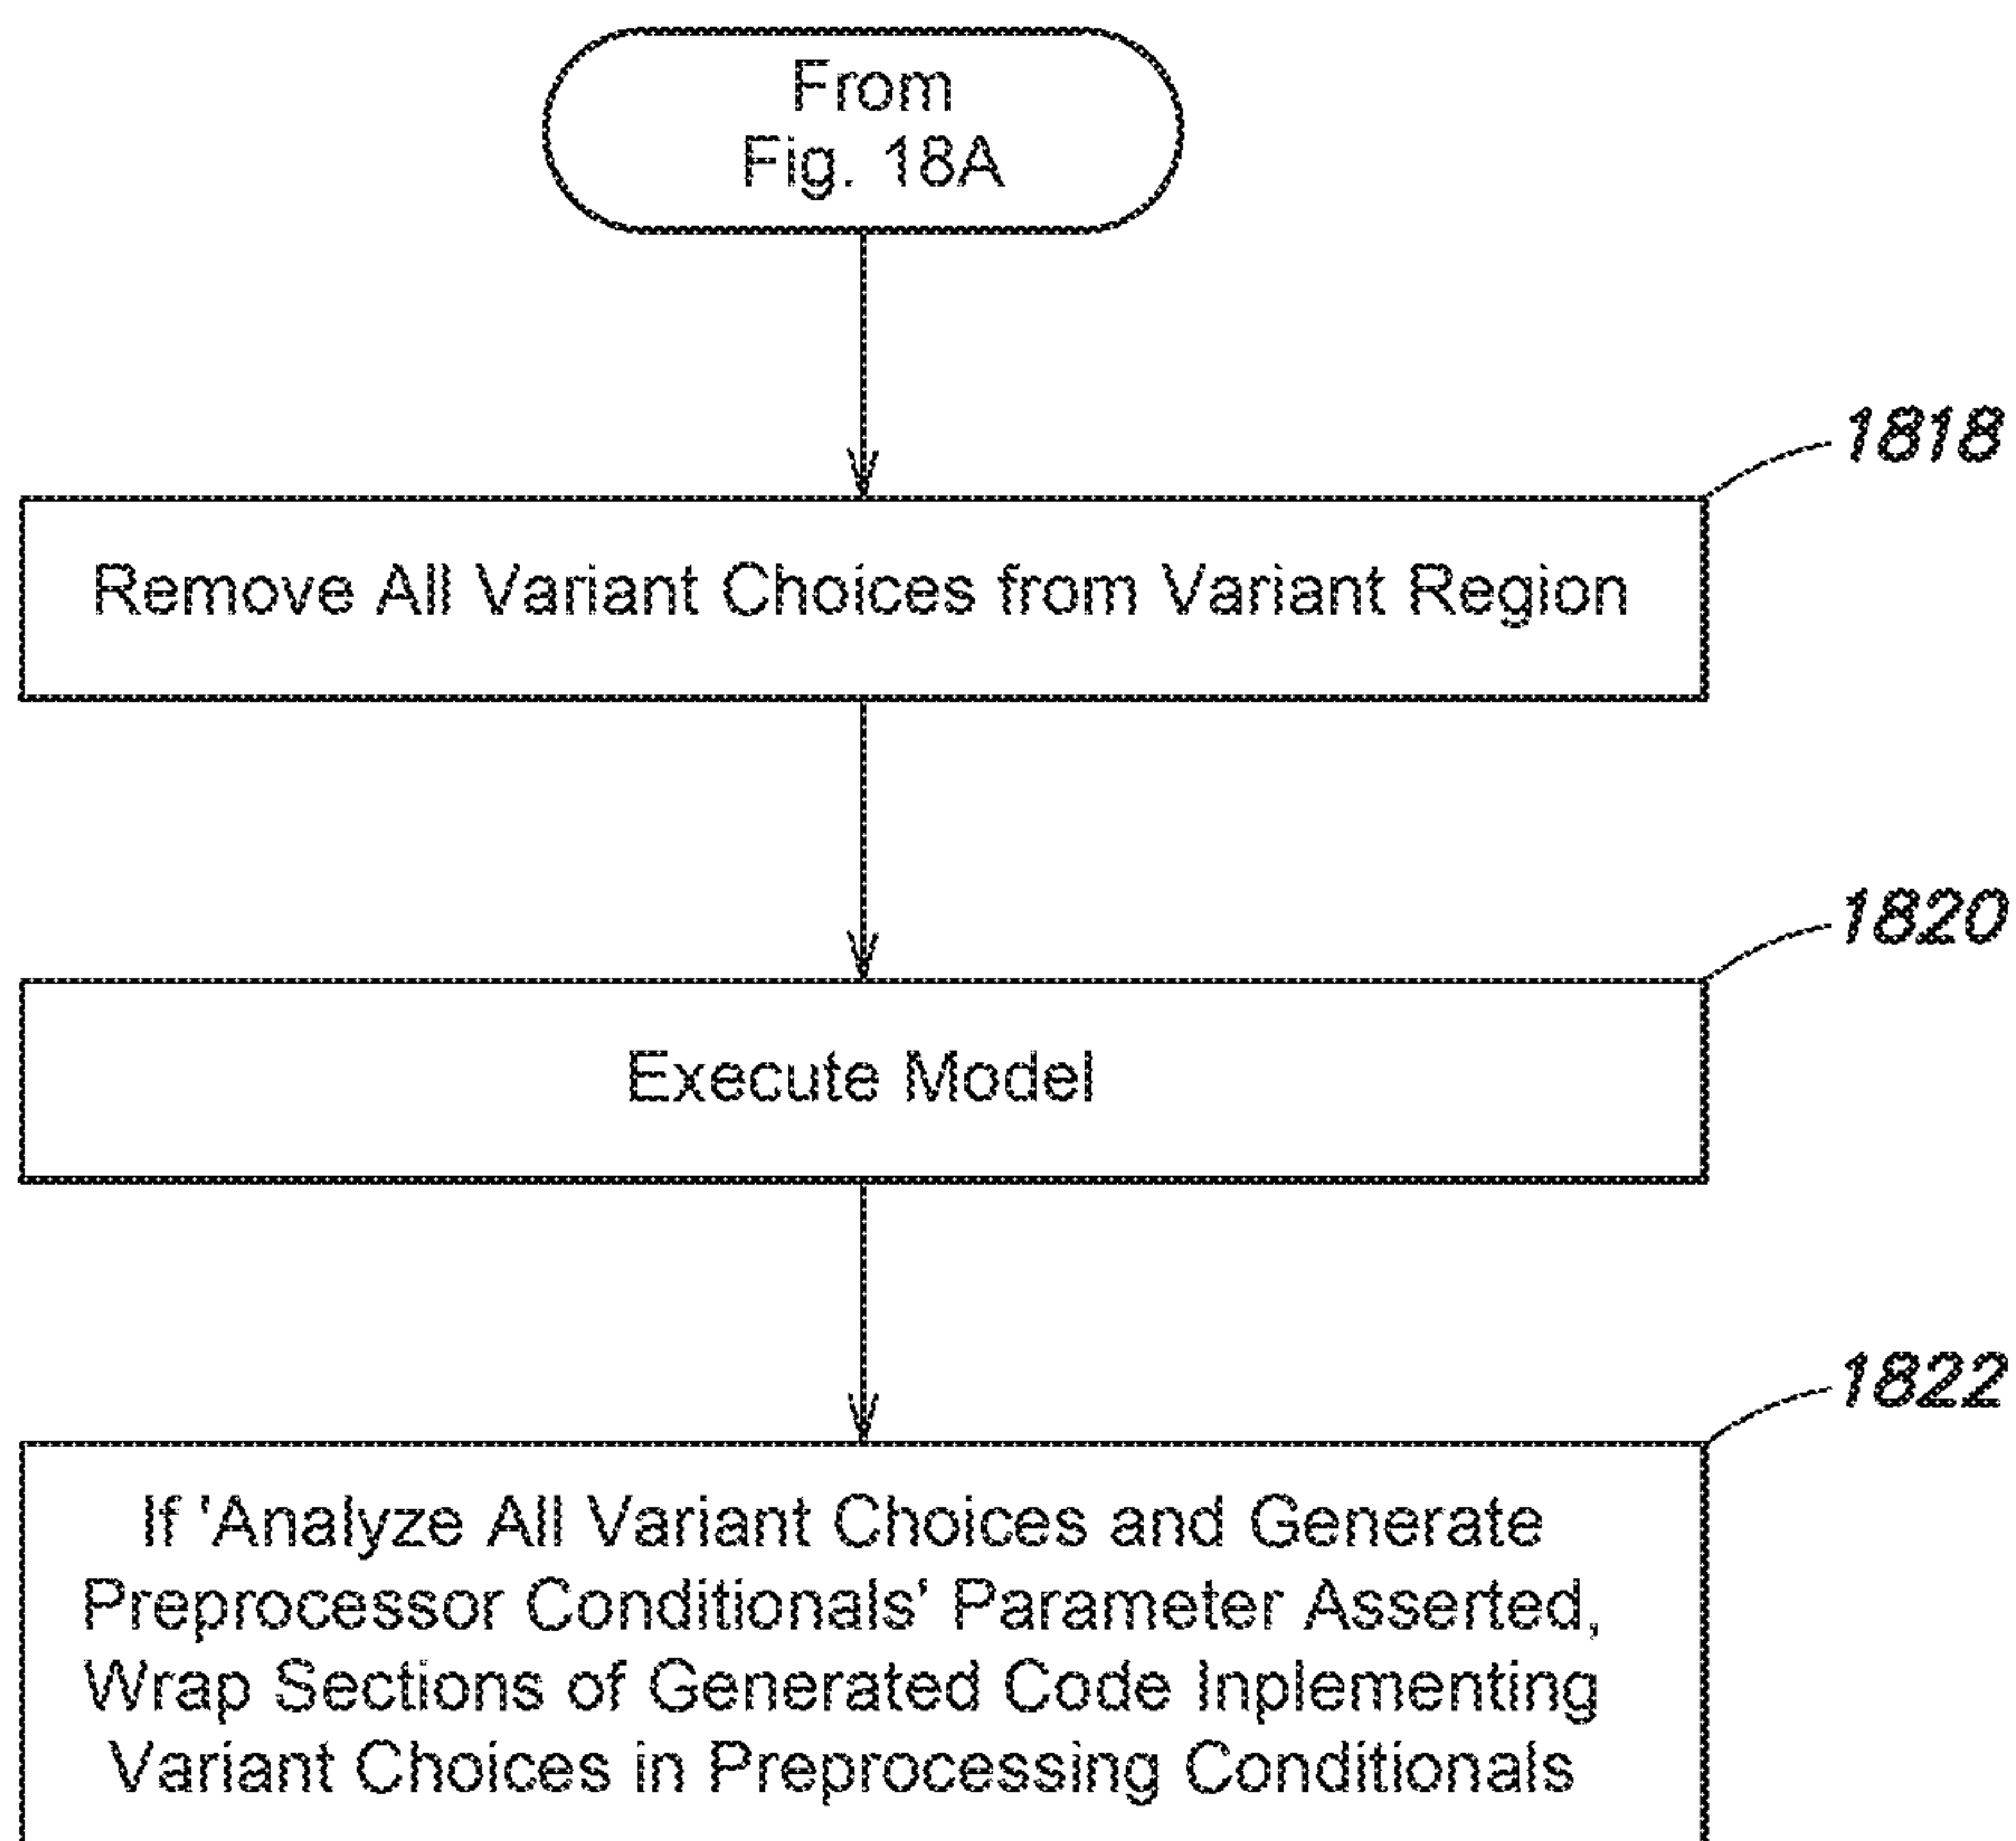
From Fig. 18A

1818

Remove All Variant Choices from Variant Region

1820

Execute Model

1822

If 'Analyze All Variant Choices and Generate Preprocessor Conditionals' Parameter Asserted, Wrap Sections of Generated Code Inplementing Variant Choices in Preprocessing Conditionals